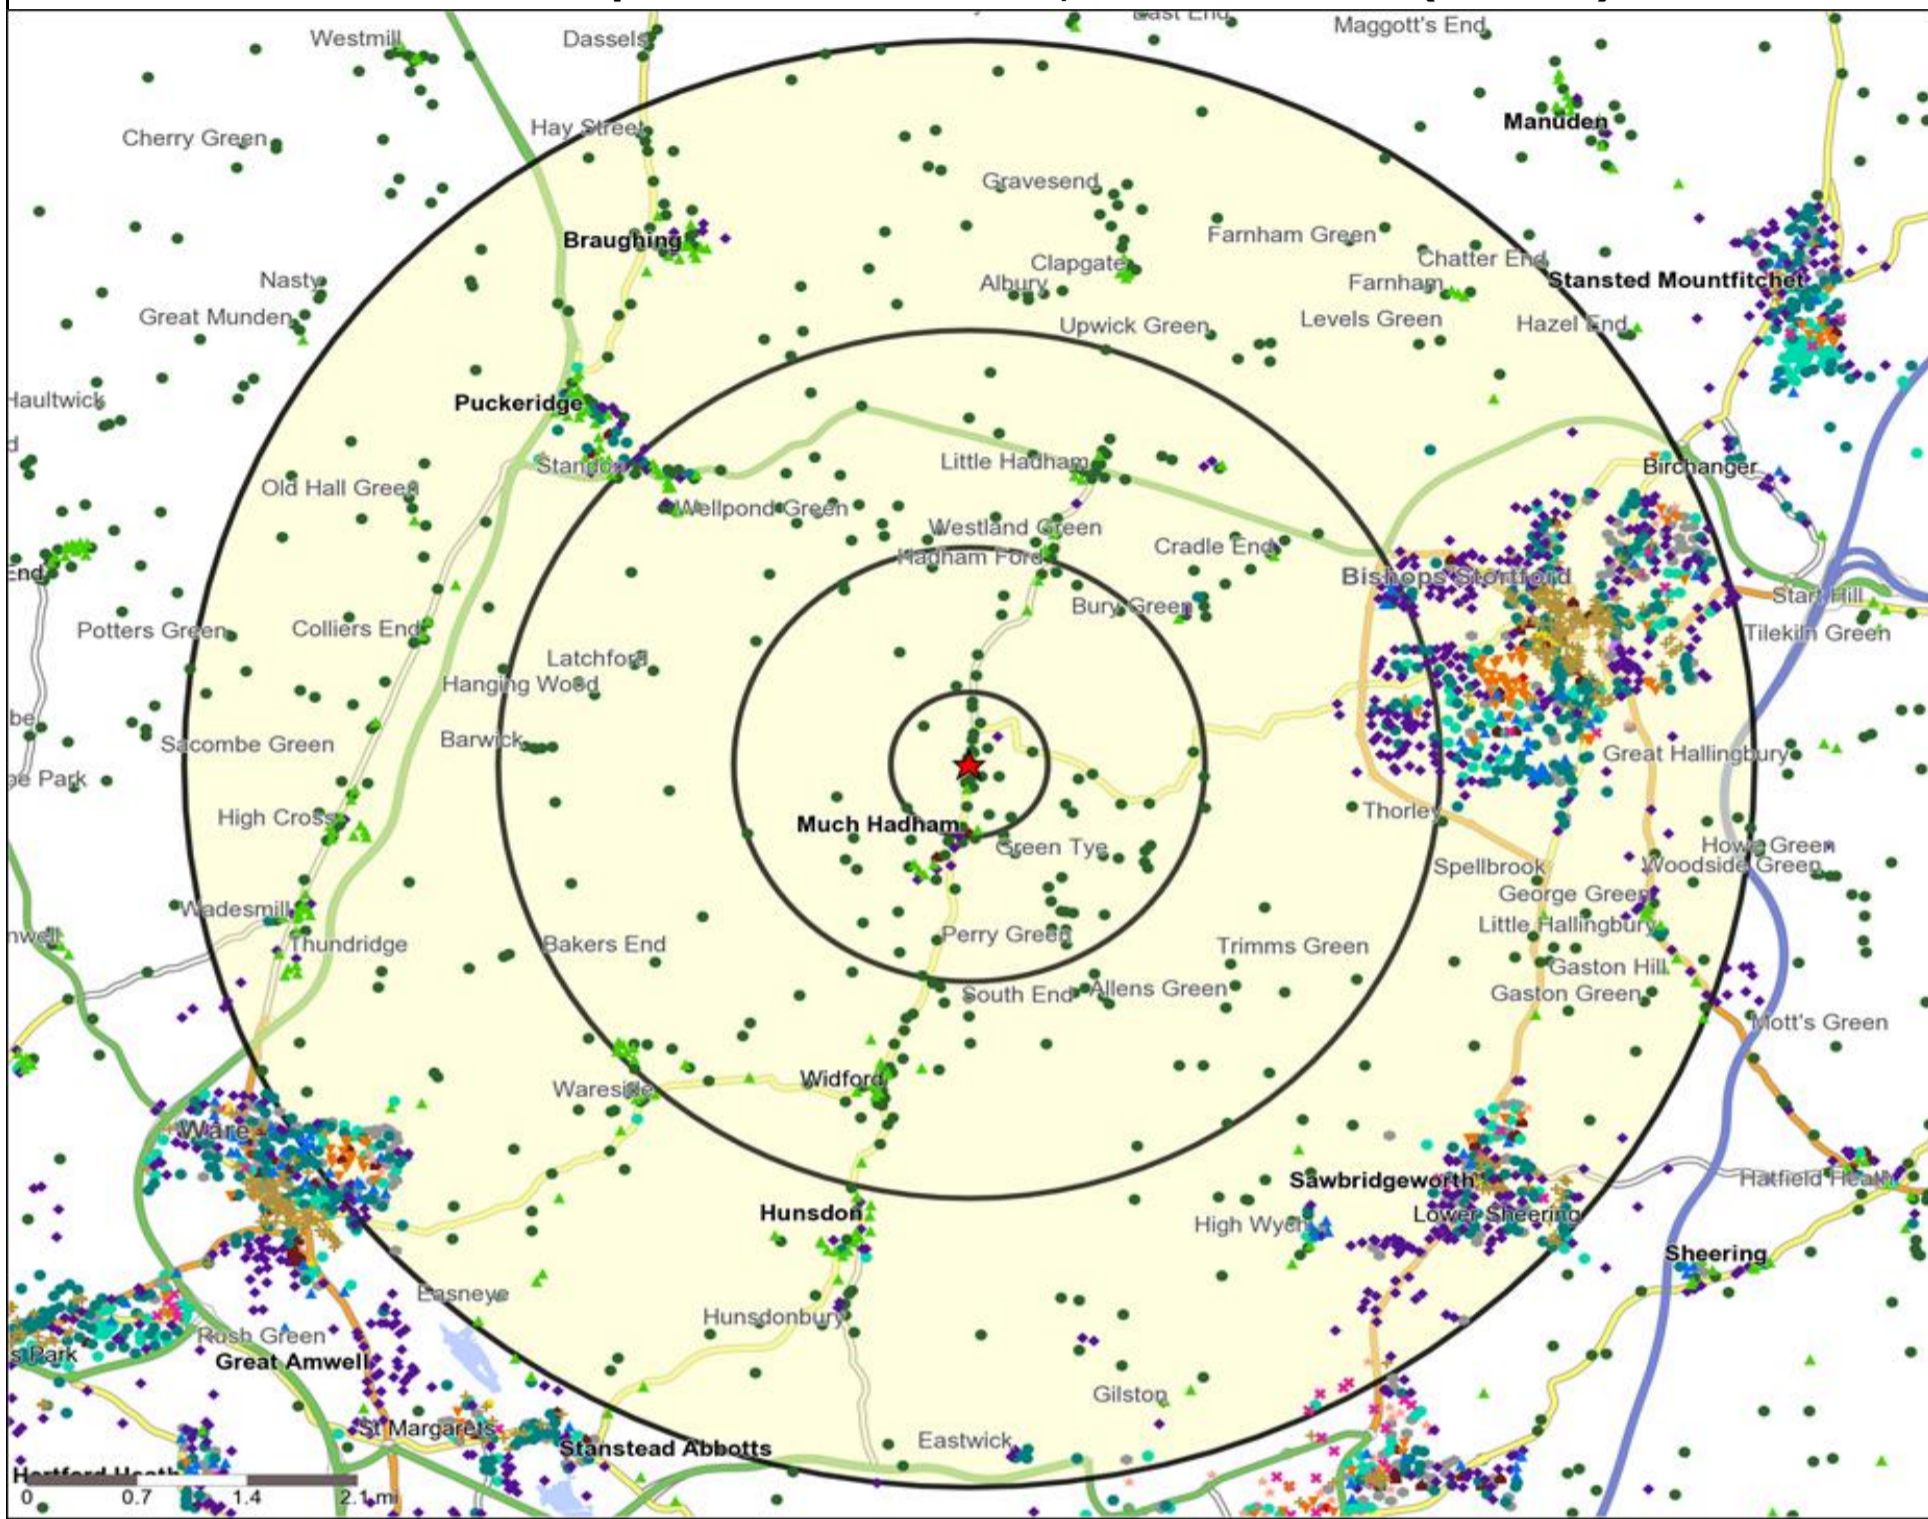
Westmill
Dassels
East End
Maggott's End
Cherry Green
Hay Street
Manuden
Gravesend
Braughing
Farnham Green
Chatter End
Nasty
Clapgate
Albury
Farnham
Stansted Mountfitchet
Great Munden
Upwick Green
Levels Green
Hazel End
Haultwick
Puckeridge
Little Hadham
Birchanger
Standon
Old Hall Green
Wellpond Green
Westland Green
Cradle End
Hadham Ford
End
Bishops Stortford
Bury Green
Start Hill
Potters Green
Colliers End
Tilekiln Green
Latchford
Hanging Wood
Barwick
Sacombe Green
Great Hallingbury
Park
High Cross
Much Hadham
Thorley
Green Tye
Howe Green
Spellbrook
Woodside Green
Wadesmill
George Green
Thundridge
Bakers End
Perry Green
Trimms Green
Little Hallingbury
Gaston Hill
South End
Allens Green
Gaston Green
Mott's Green
Wareside
Widford
Ware
Hatfield Heath
Sawbridgeworth
Hunsdon
High Wych
Lower Sheering
Sheering
Easneye
Hunsdonbury
Rush Green
Park
Great Amwell
Gilston
St Margarets
Stanstead Abbotts
Eastwick
Hertford Heath
0
0.7
1.4
2.1 mi